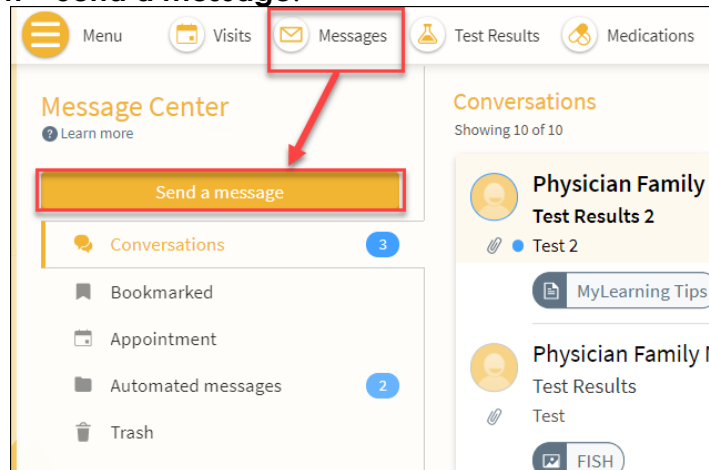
Menu

Visits

Messages

Test Results

Medications

Message Center

Learn more

Send a message

Conversations 3

Bookmarked

Appointment

Automated messages 2

Trash

Conversations

Showing 10 of 10

Physician Family

Test Results 2

Test 2

MyLearning Tips

Physician Family

Test Results

Test

FISH